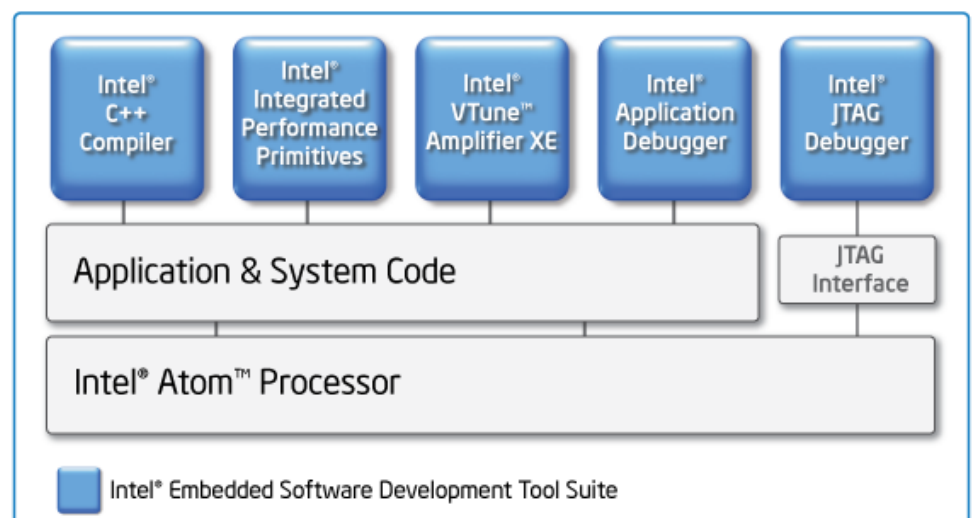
Intel® C++ Compiler

Intel® Integrated Performance Primitives

Intel® VTune™ Amplifier XE

Intel® Application Debugger

Intel® JTAG Debugger

Application & System Code

JTAG Interface

Intel® Atom™ Processor

Intel® Embedded Software Development Tool Suite